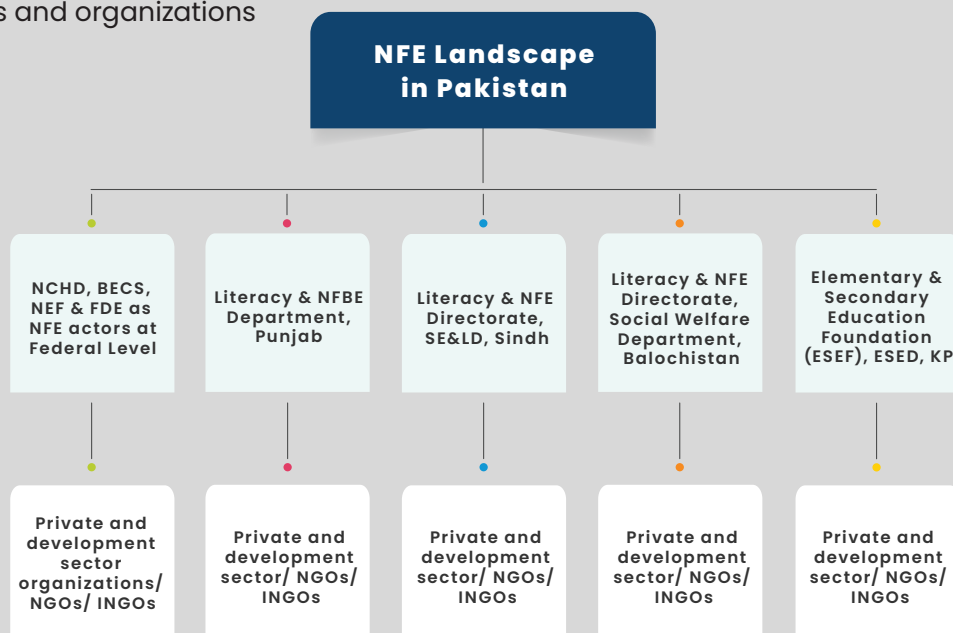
s and organizations

NFE Landscape in Pakistan

NCHD, BECS, NEF & FDE as NFE actors at Federal Level

Literacy & NFBE Department, Punjab

Literacy & NFE Directorate, SE&LD, Sindh

Literacy & NFE Directorate, Social Welfare Department, Balochistan

Elementary & Secondary Education Foundation (ESEF), ESED, KP

Private and development sector organizations/ NGOs/ INGOs

Private and development sector/ NGOs/ INGOs

Private and development sector/ NGOs/ INGOs

Private and development sector/ NGOs/ INGOs

Private and development sector/ NGOs/ INGOs